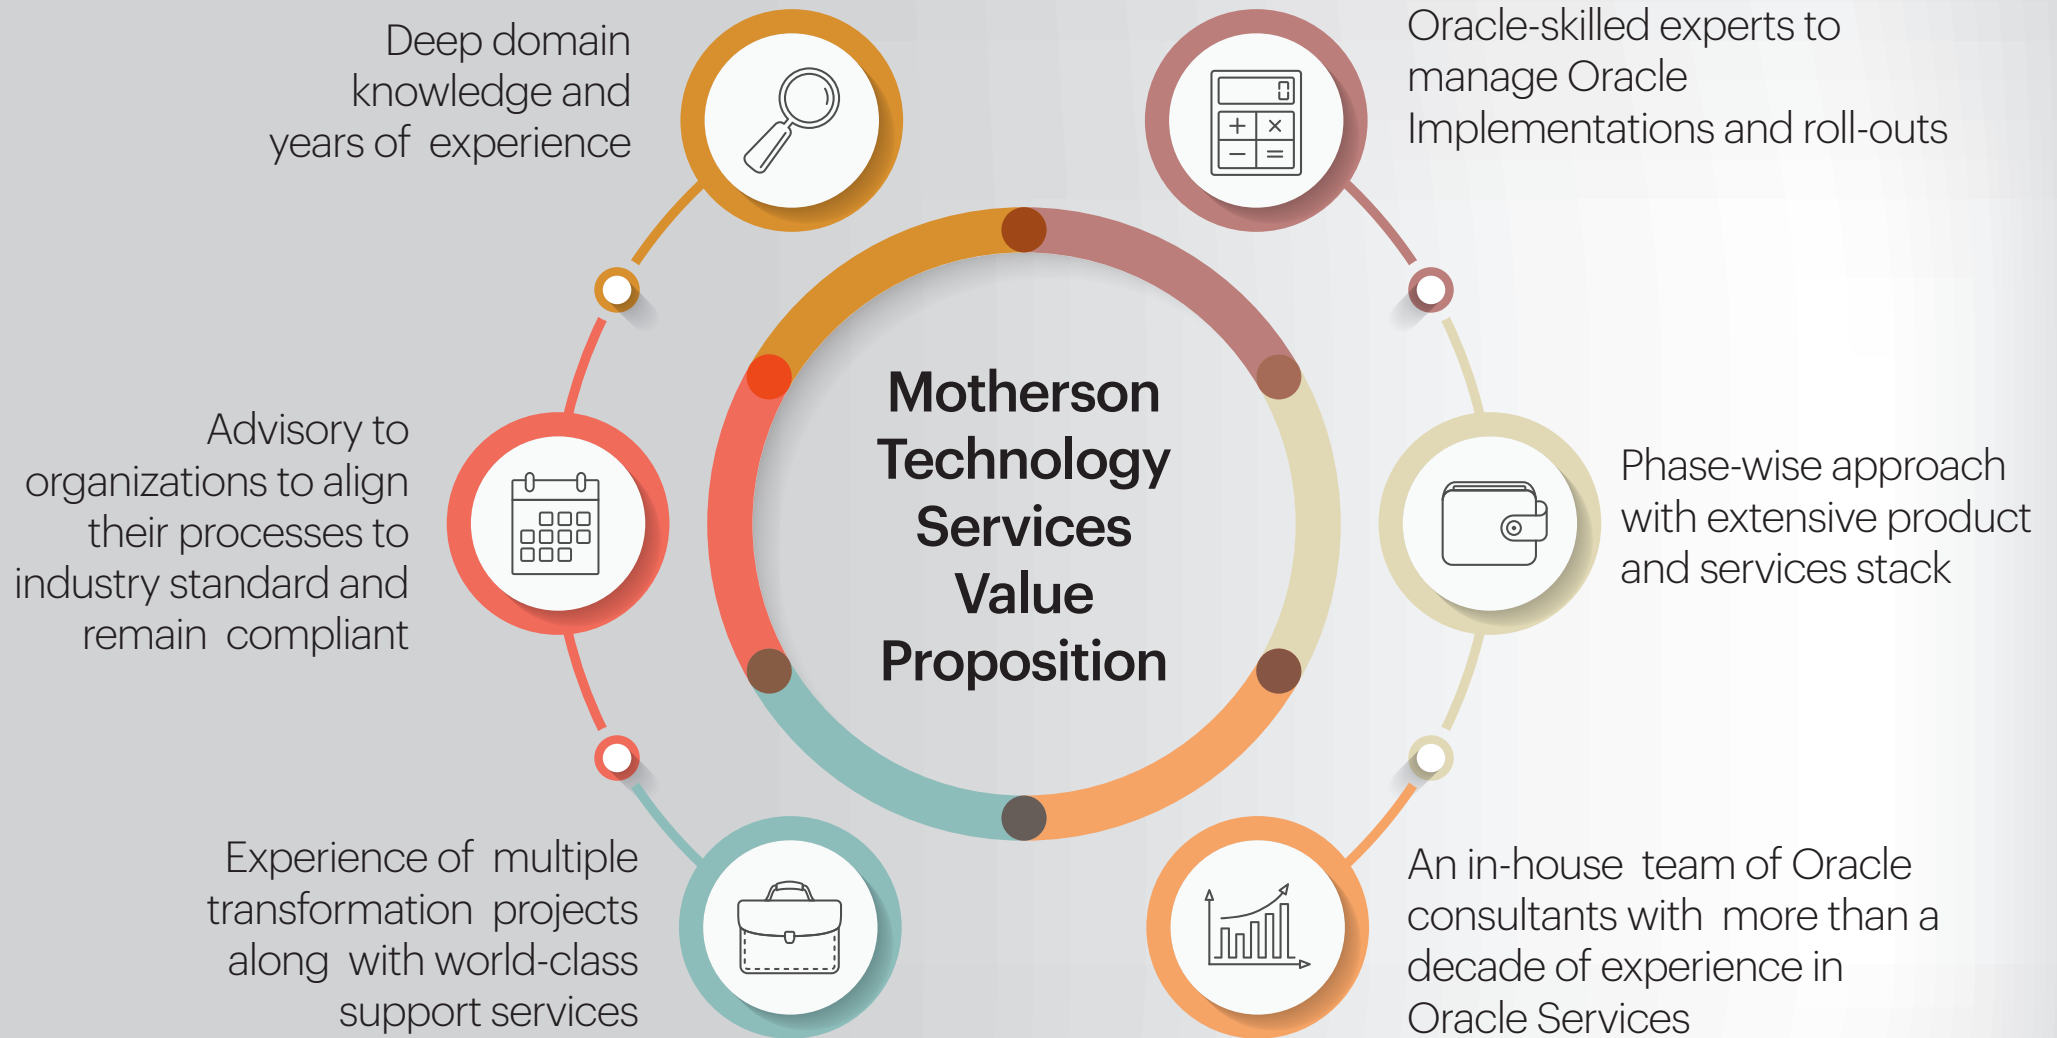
Deep domain knowledge and years of experience

Oracle-skilled experts to manage Oracle Implementations and roll-outs

Motherson Technology Services Value Proposition

Advisory to organizations to align their processes to industry standard and remain compliant

Phase-wise approach with extensive product and services stack

Experience of multiple transformation projects along with world-class support services

An in-house team of Oracle consultants with more than a decade of experience in Oracle Services